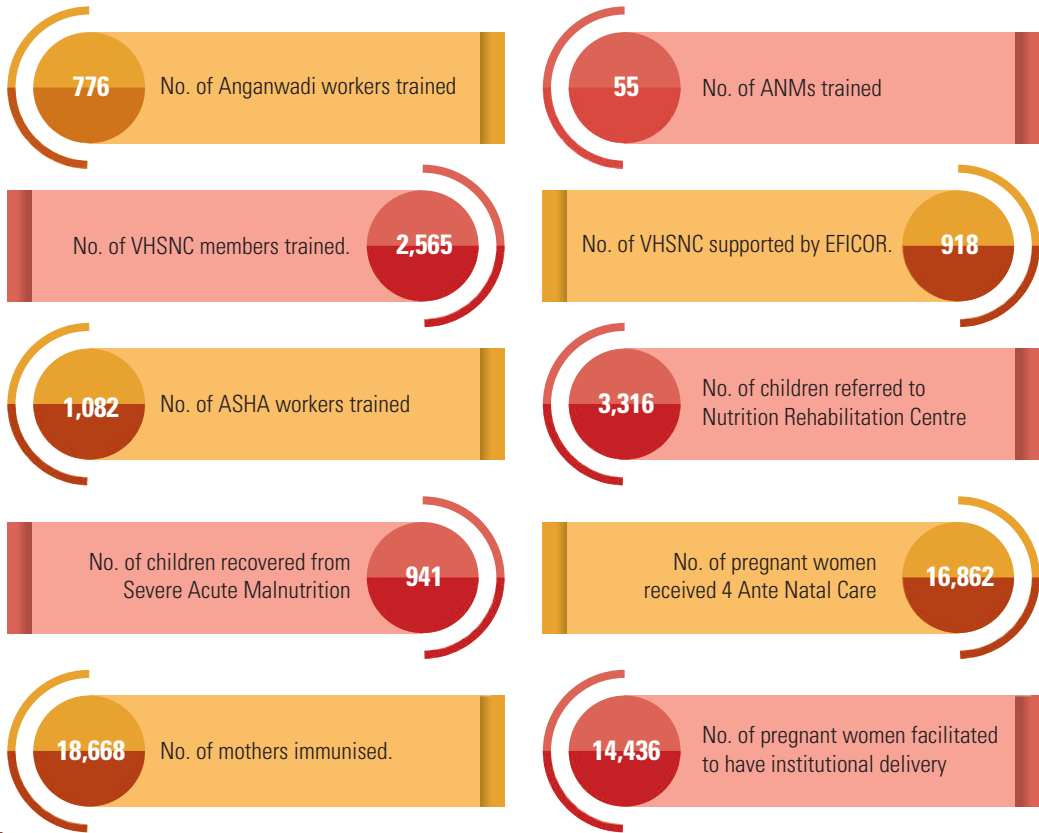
776 No. of Anganwadi workers trained

55 No. of ANMs trained

No. of VHSNC members trained. 2,565

No. of VHSNC supported by EFICOR. 918

1,082 No. of ASHA workers trained

3,316 No. of children referred to Nutrition Rehabilitation Centre

No. of children recovered from Severe Acute Malnutrition 941

No. of pregnant women received 4 Ante Natal Care 16,862

18,668 No. of mothers immunised.

14,436 No. of pregnant women facilitated to have institutional delivery